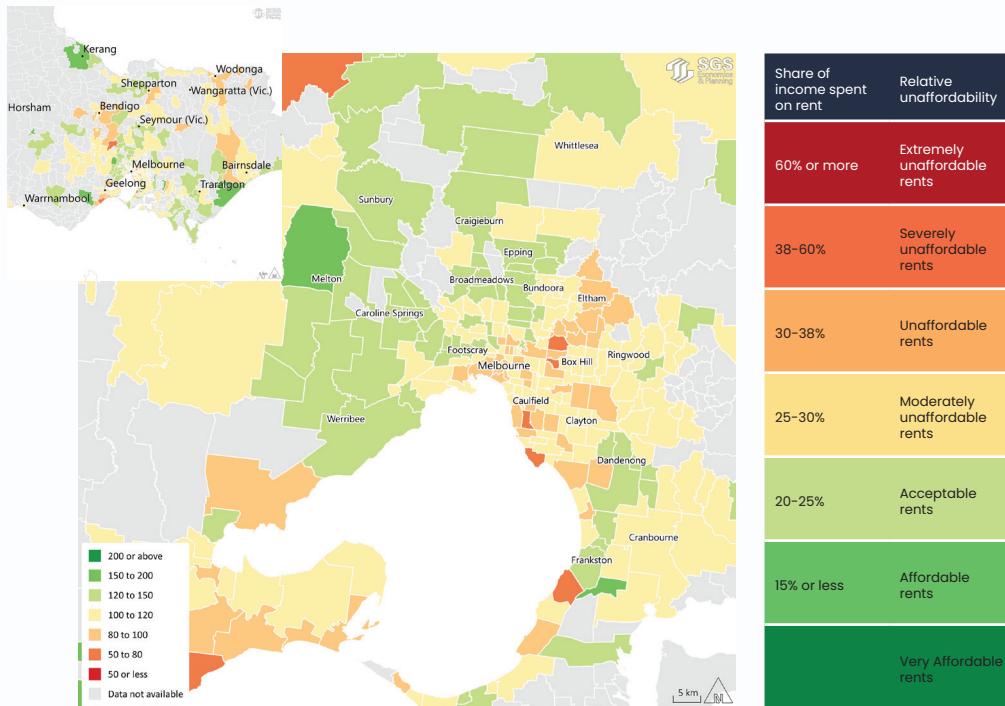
Kerang
Wodonga
Shepparton
Wangaratta (Vic.)
Horsham
Bendigo
Seymour (Vic.)
Melbourne
Bairnsdale
Geelong
Traralgon
Warrnambool

SGS Economics & Planning

Whittlesea
Sunbury
Craigieburn
Epping
Melton
Broadmeadows
Bundoora
Eltham
Caroline Springs
Footscray
Box Hill
Ringwood
Melbourne
Caulfield
Clayton
Werribee
Dandenong
Cranbourne
Frankston

200 or above
150 to 200
120 to 150
100 to 120
80 to 100
50 to 80
50 or less
Data not available

5 km

| Share of income spent on rent | Relative unaffordability |
|---|---|
| 60% or more | Extremely unaffordable rents |
| 38-60% | Severely unaffordable rents |
| 30-38% | Unaffordable rents |
| 25-30% | Moderately unaffordable rents |
| 20-25% | Acceptable rents |
| 15% or less | Affordable rents |
| | Very Affordable rents |